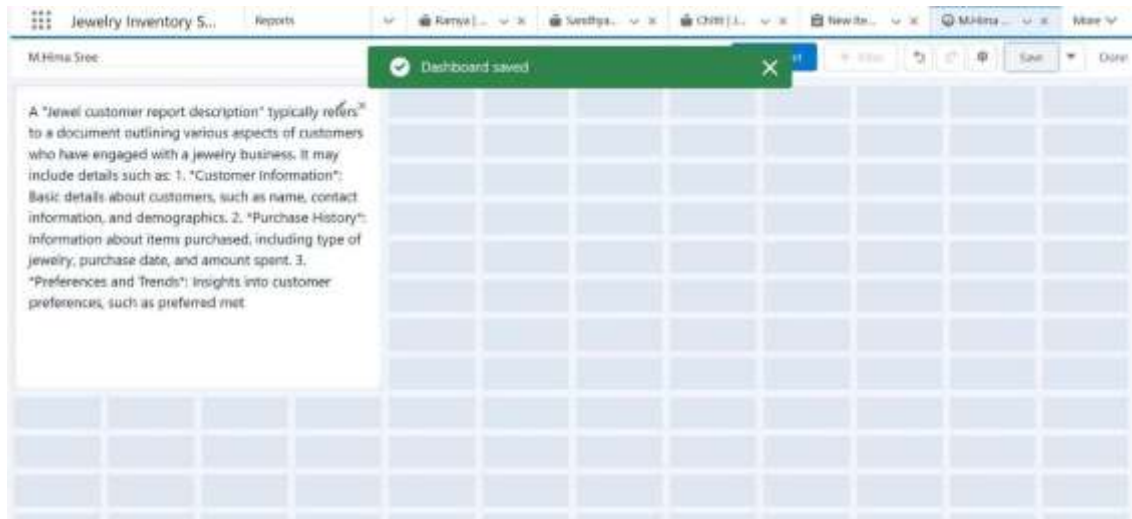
Jewelry Inventory S...

Reports

Ramya |...

Sandhya...

Chitti | L...

New Ite...

M.Hima ...

More

M.Hima Sree

Dashboard saved

Filter

Save

Done

A "Jewel customer report description" typically refers to a document outlining various aspects of customers who have engaged with a jewelry business. It may include details such as: 1. *Customer Information*: Basic details about customers, such as name, contact information, and demographics. 2. *Purchase History*: Information about items purchased, including type of jewelry, purchase date, and amount spent. 3. *Preferences and Trends*: Insights into customer preferences, such as preferred met